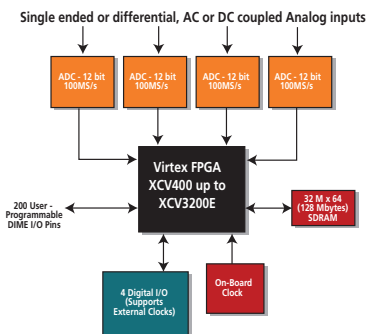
Single ended or differential, AC or DC coupled Analog inputs

ADC - 12 bit 100MS/s

ADC - 12 bit 100MS/s

ADC - 12 bit 100MS/s

ADC - 12 bit 100MS/s

Virtex FPGA XCV400 up to XCV3200E

200 User - Programmable DIME I/O Pins

32 M x 64 (128 Mbytes) SDRAM

4 Digital I/O (Supports External Clocks)

On-Board Clock